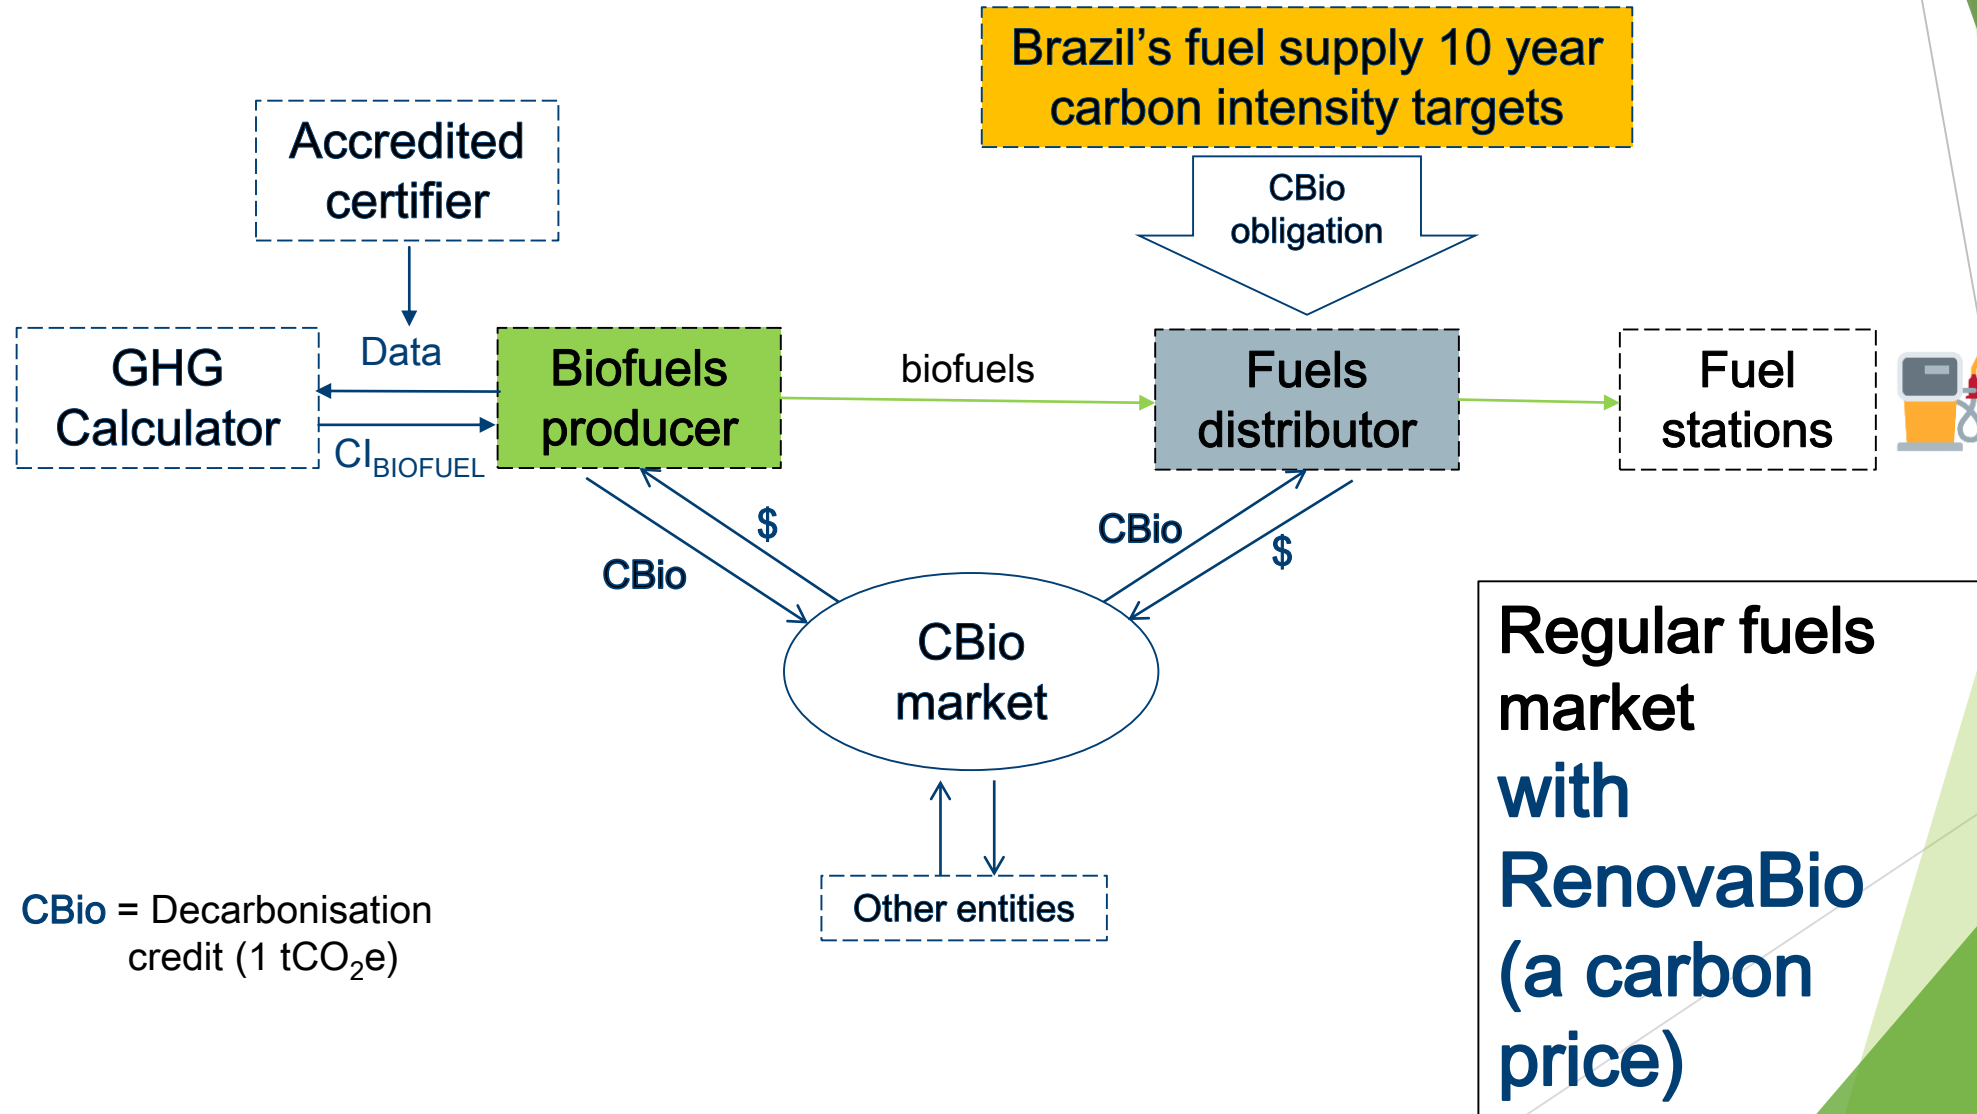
Brazil's fuel supply 10 year carbon intensity targets

Accredited certifier

CBio obligation

GHG Calculator

Data

$CI_{BIOFUEL}$

Biofuels producer

biofuels

Fuels distributor

Fuel stations

$

CBio

CBio

$

CBio market

Other entities

CBio = Decarbonisation credit (1 $tCO_2e$)

Regular fuels market with RenovaBio (a carbon price)